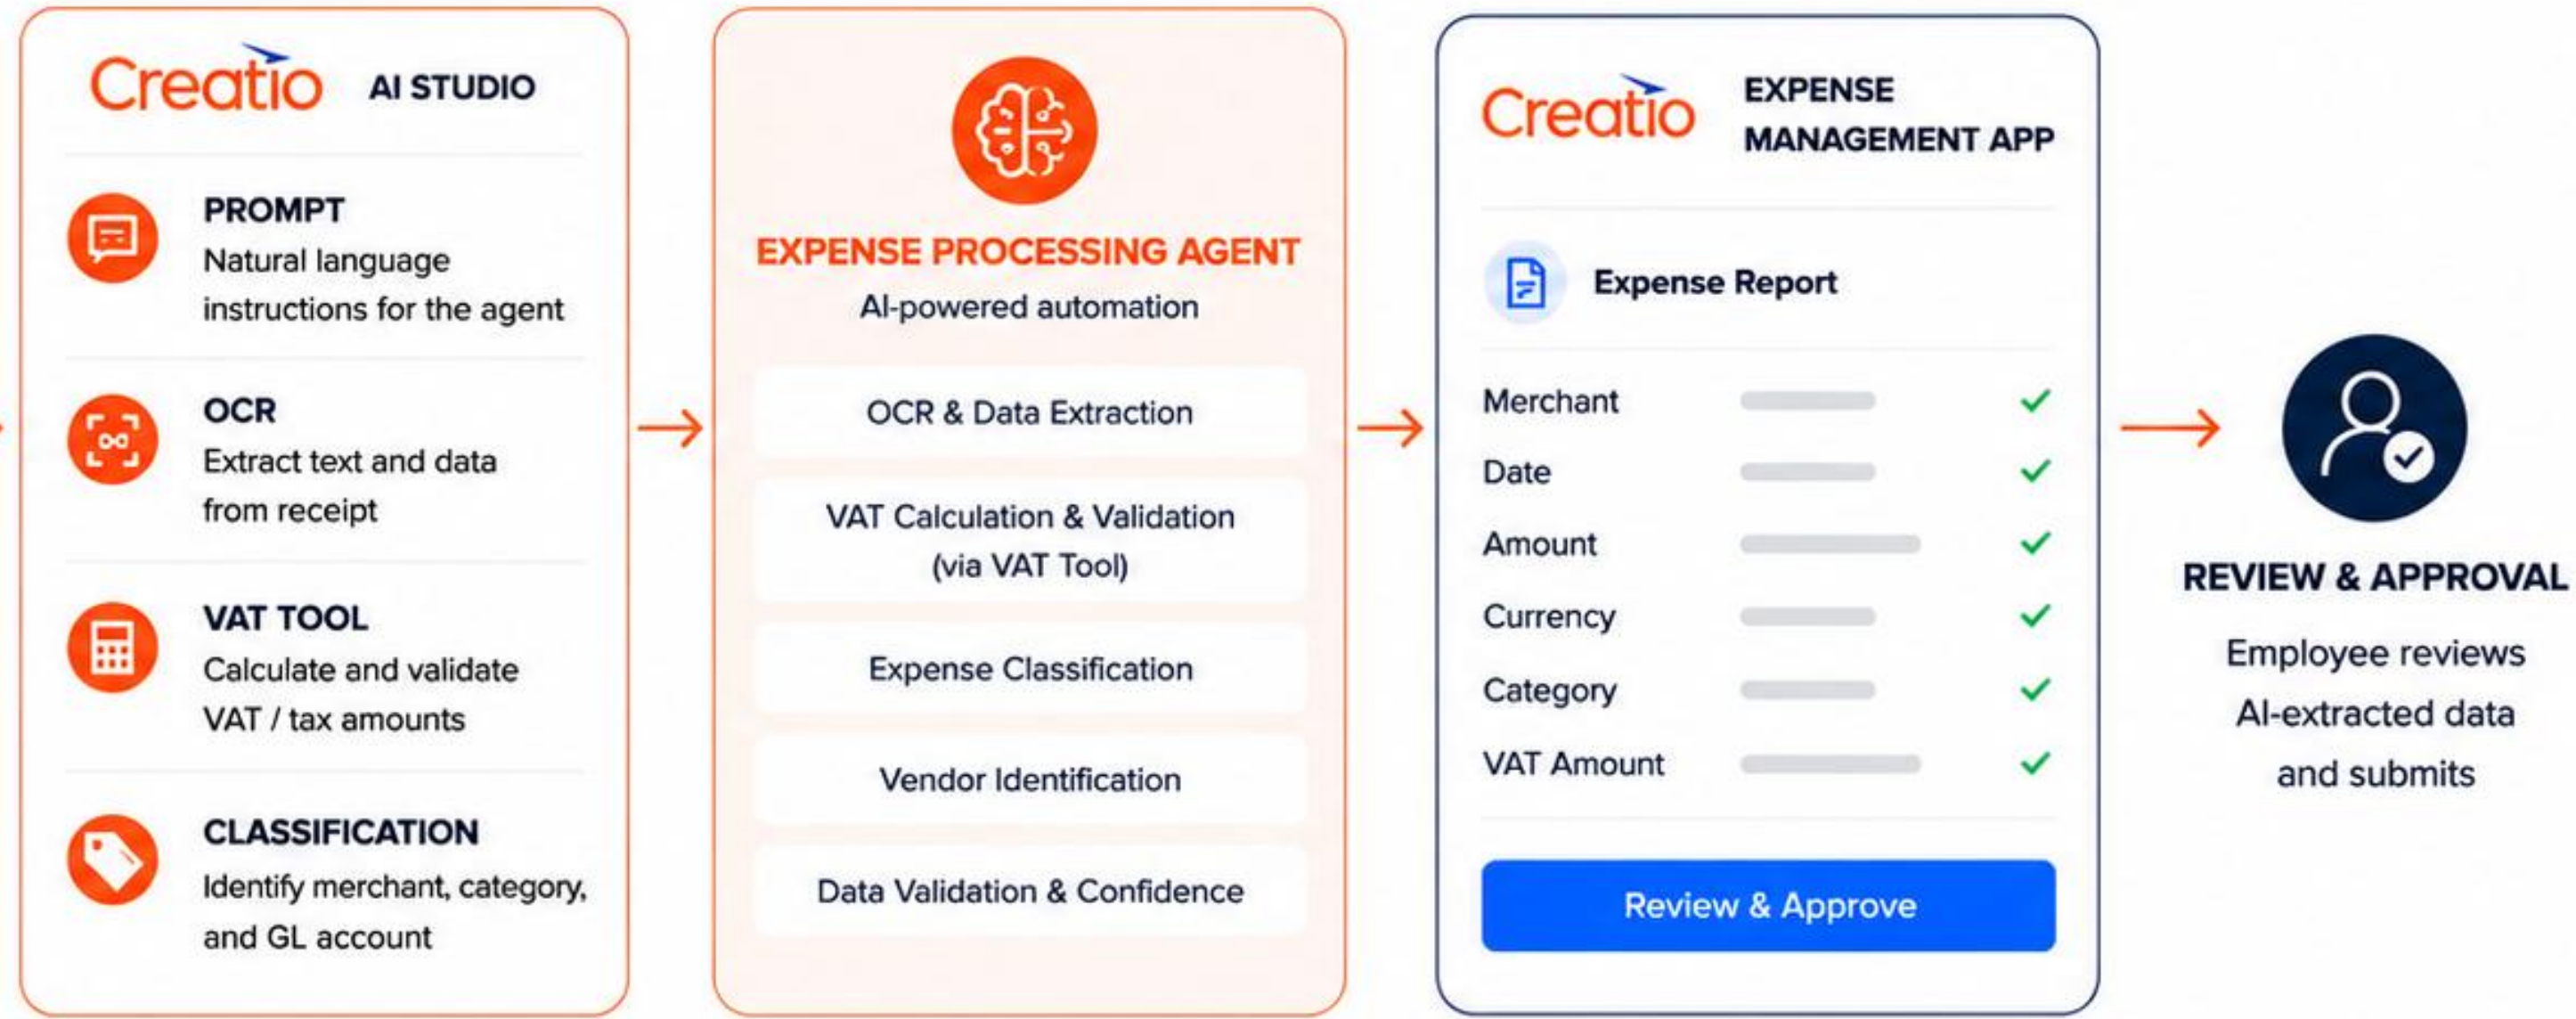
Creatio AI STUDIO

PROMPT
Natural language instructions for the agent

OCR
Extract text and data from receipt

VAT TOOL
Calculate and validate VAT / tax amounts

CLASSIFICATION
Identify merchant, category, and GL account

EXPENSE PROCESSING AGENT
AI-powered automation

OCR & Data Extraction

VAT Calculation & Validation (via VAT Tool)

Expense Classification

Vendor Identification

Data Validation & Confidence

Creatio EXPENSE MANAGEMENT APP

Expense Report

Merchant
Date
Amount
Currency
Category
VAT Amount

Review & Approve

REVIEW & APPROVAL
Employee reviews AI-extracted data and submits